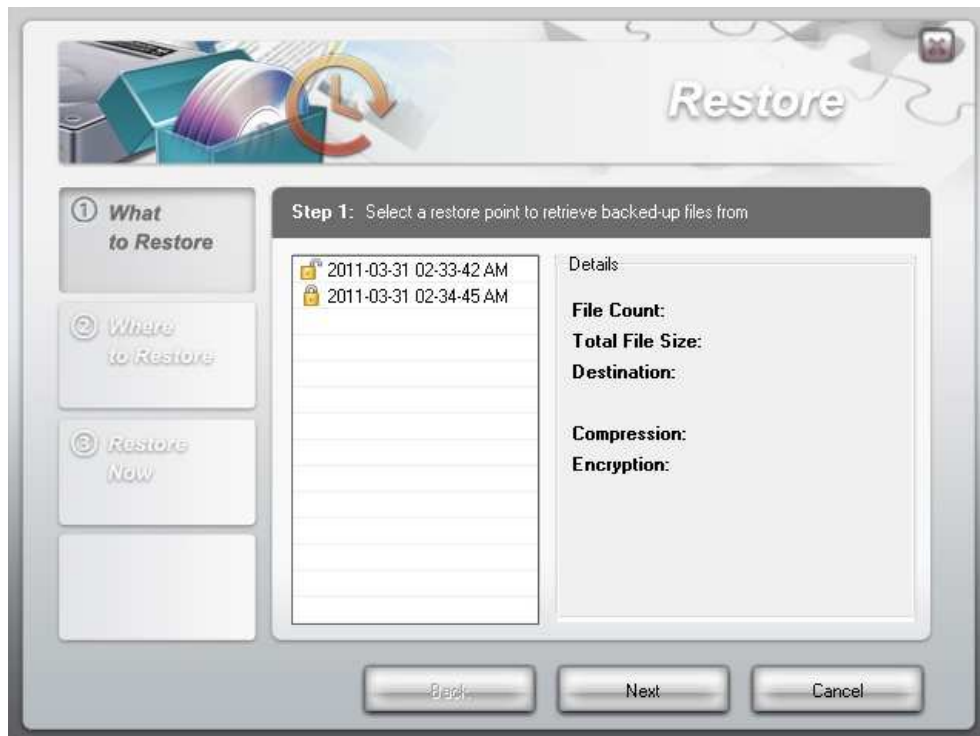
Restore

① What to Restore

② Where to Restore

③ Restore Now

Step 1: Select a restore point to retrieve backed-up files from

2011-03-31 02-33-42 AM
2011-03-31 02-34-45 AM

Details

File Count:
Total File Size:
Destination:

Compression:
Encryption:

Back

Next

Cancel